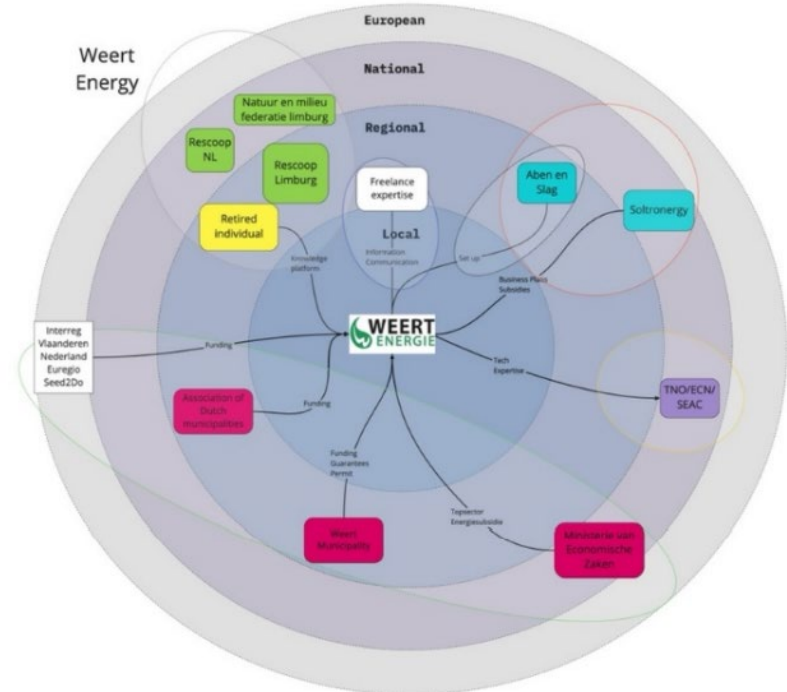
Weert Energy

European

National

Regional

Local

Natuur en milieu federatie limburg

Rescoop NL

Rescoop Limburg

Retired individual

Freelance expertise

Aben en Slag

Soltronergy

Knowledge platform

Information Communication

Set up

Business Plans Subsidies

Interreg Vlaanderen Nederland Euregio Seed2Do

Funding

WEERT ENERGIE

Tech Expertise

TNO/ECN/SEAC

Association of Dutch municipalities

Funding

Funding Guarantees Permit

Topsector Energiesubsidie

Weert Municipality

Ministerie van Economische Zaken